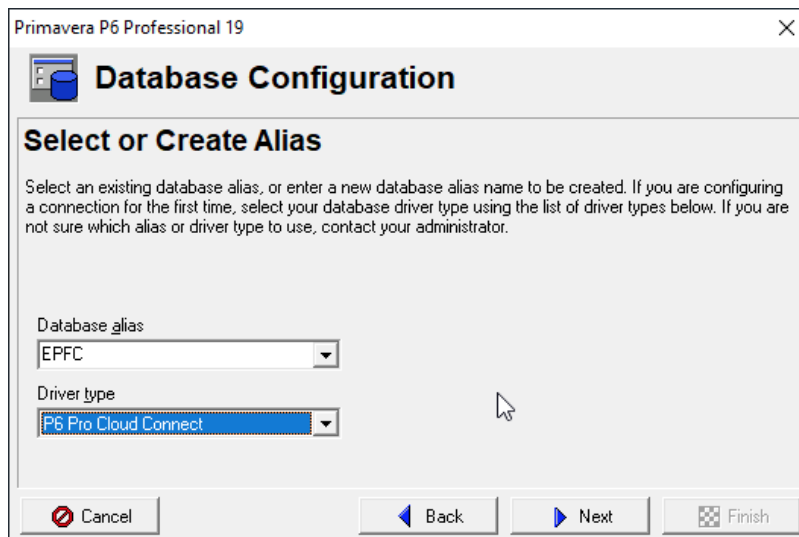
Primavera P6 Professional 19

Database Configuration

Select or Create Alias

Select an existing database alias, or enter a new database alias name to be created. If you are configuring a connection for the first time, select your database driver type using the list of driver types below. If you are not sure which alias or driver type to use, contact your administrator.

Database alias
EPFC

Driver type
P6 Pro Cloud Connect

Cancel
Back
Next
Finish